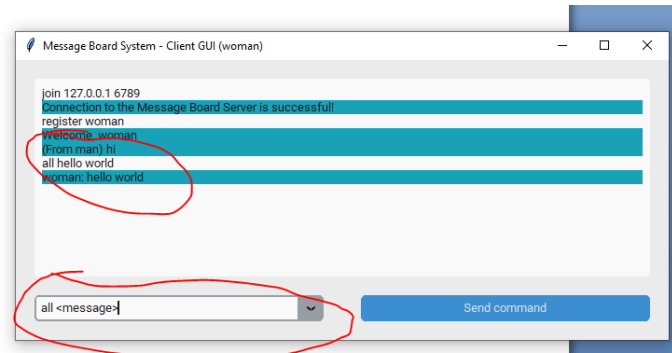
Message Board System - Client GUI (woman)

join 127.0.0.1 6789
Connection to the Message Board Server is successful!
register woman
Welcome, woman
(From man) hi
all hello world
woman: hello world

all <message>

Send command